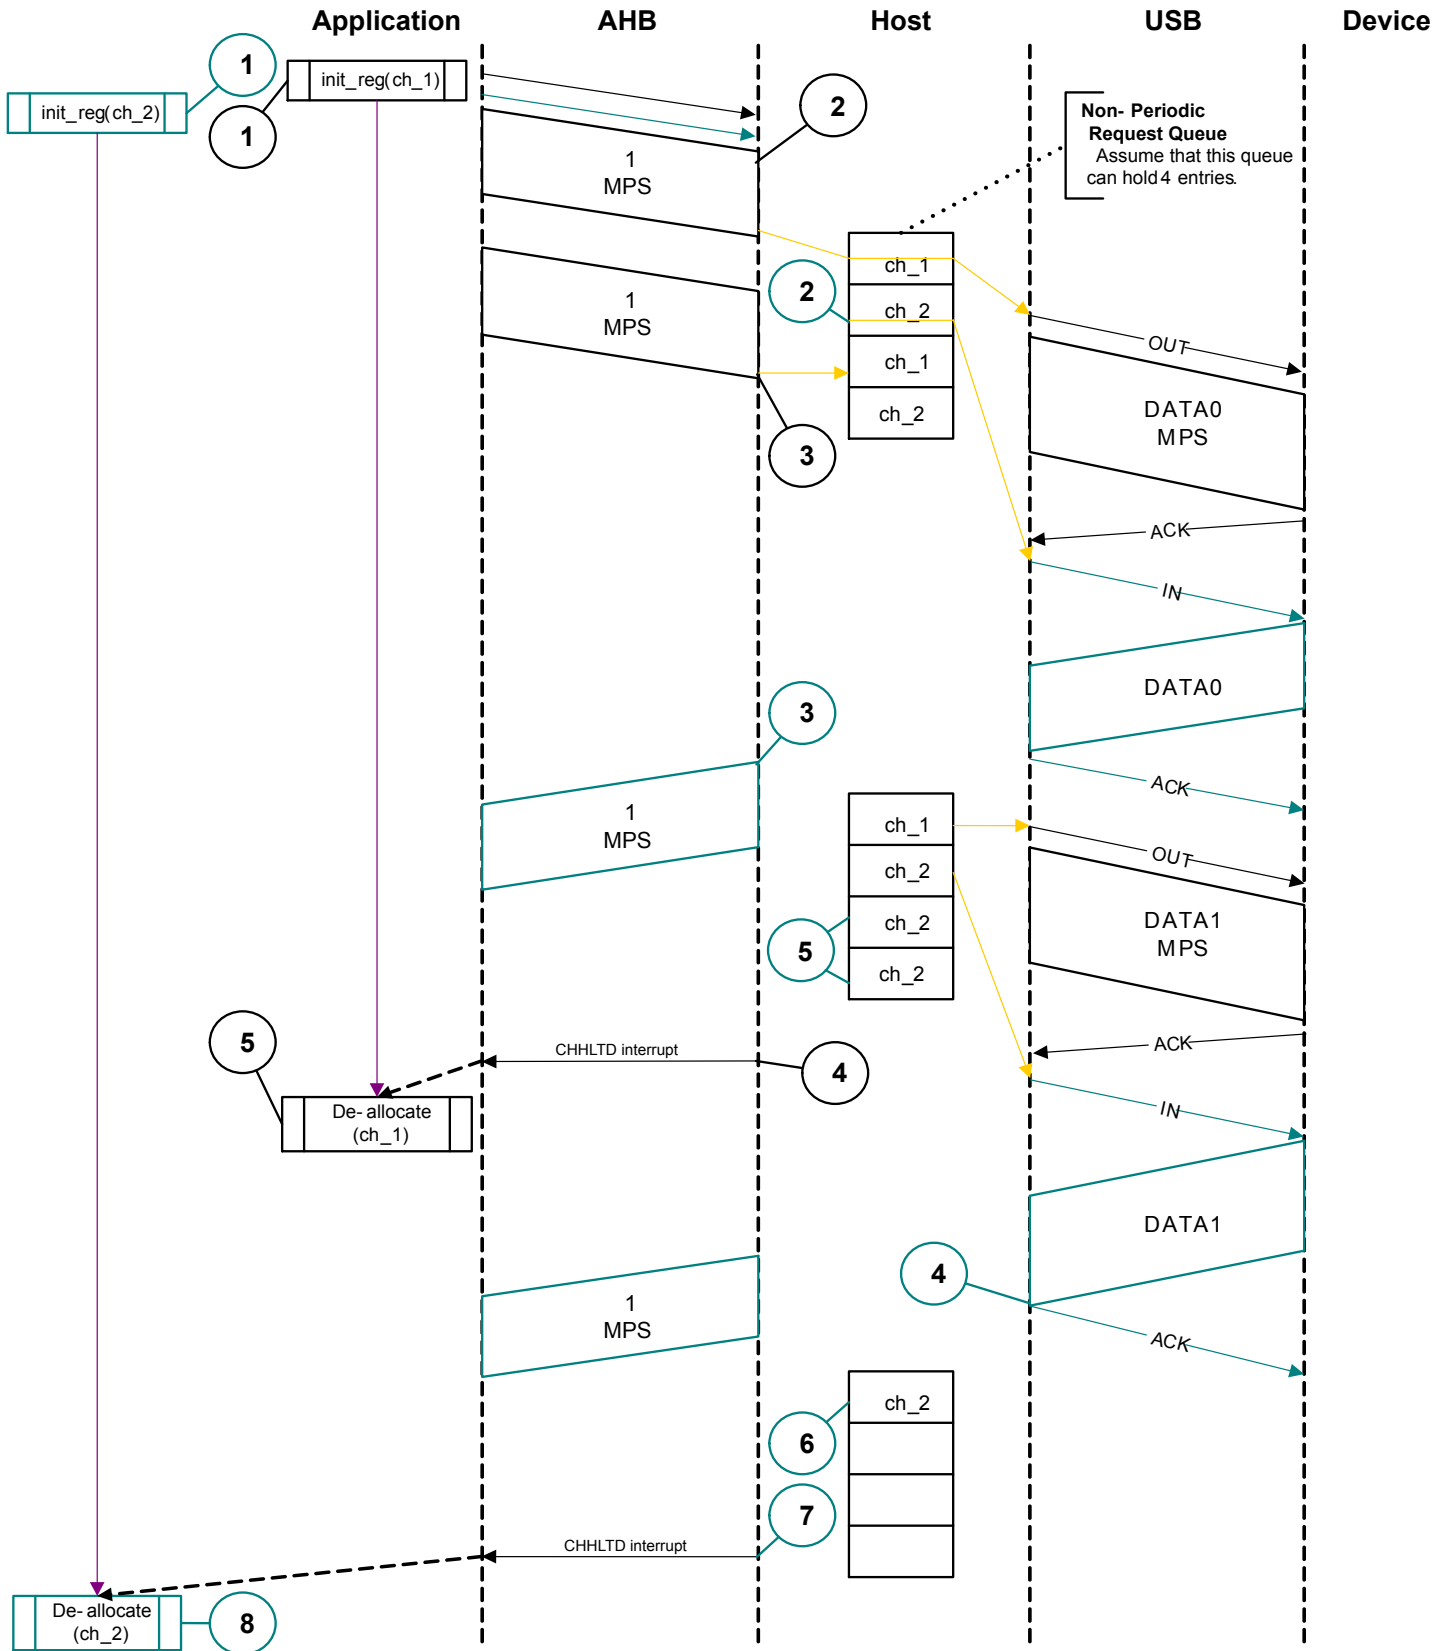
Application AHB Host USB Device

1
init_reg(ch_1)
init_reg(ch_2)
1
2
Non- Periodic Request Queue
Assume that this queue can hold 4 entries.

1
MPS

1
MPS

ch_1
ch_2
ch_1
ch_2
2
3

OUT
DATA0
MPS
ACK
IN
DATA0
ACK

3
1
MPS

ch_1
ch_2
ch_2
ch_2
5

OUT
DATA1
MPS
ACK

5
CHHLTD interrupt
4
De- allocate
(ch_1)

IN
DATA1
4
ACK

1
MPS

ch_2
6
7
CHHLTD interrupt

De- allocate
(ch_2)
8